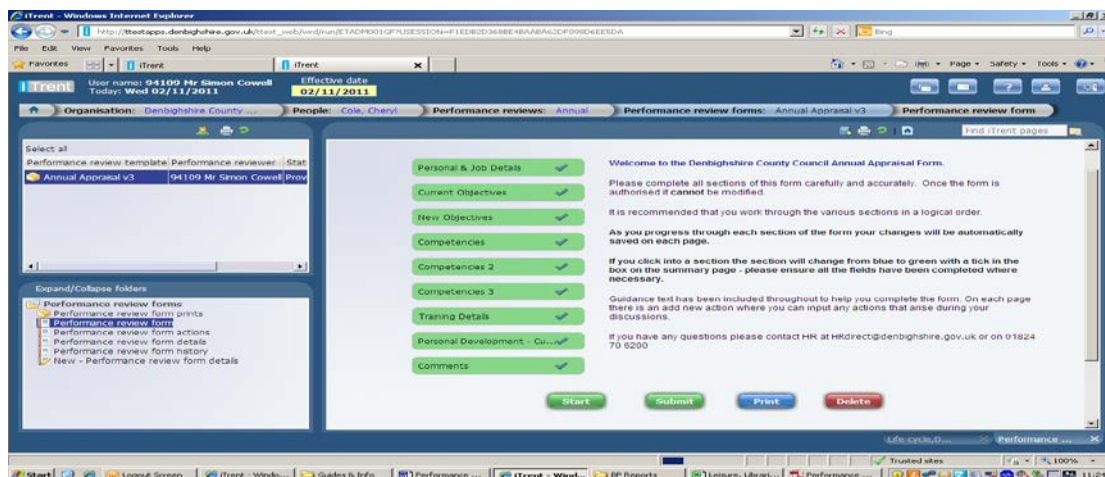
iTrent - Windows Internet Explorer

http://ttestapps.denbighshire.gov.uk/ttest_web/wrd/run/ETADM001GF?USESSION=F1EDB2D368BE4BAABA62DF098D6EE5DA

Bing

File Edit View Favorites Tools Help

Favorites iTrent

iTrent

Page Safety Tools

iTrent User name: 94109 Mr Simon Cowell Today: Wed 02/11/2011

Effective date 02/11/2011

Organisation: Denbighshire County ... People: Cole, Cheryl Performance reviews: Annual Performance review forms: Annual Appraisal v3 Performance review form

Find iTrent pages

Select all

Performance review template Performance reviewer Stat

Annual Appraisal v3 94109 Mr Simon Cowell Prov

Expand/Collapse folders

Performance review forms
Performance review form prints
Performance review form
Performance review form actions
Performance review form details
Performance review form history
New - Performance review form details

Personal & Job Details
Current Objectives
New Objectives
Competencies
Competencies 2
Competencies 3
Training Details
Personal Development - Cu...
Comments

Welcome to the Denbighshire County Council Annual Appraisal Form.

Please complete all sections of this form carefully and accurately. Once the form is authorised it cannot be modified.

It is recommended that you work through the various sections in a logical order.

As you progress through each section of the form your changes will be automatically saved on each page.

If you click into a section the section will change from blue to green with a tick in the box on the summary page - please ensure all the fields have been completed where necessary.

Guidance text has been included throughout to help you complete the form. On each page there is an add new action where you can input any actions that arise during your discussions.

If you have any questions please contact HR at HRdirect@denbighshire.gov.uk or on 01824 70 6200

Start Submit Print Delete

Life cycle,D... Performance ...

Trusted sites 100%

Start Logout Screen iTrent - Windo... Guides & Info Performance ... iTrent - Wind... PP Reports Leisure, Librari... Performance ... 11:2